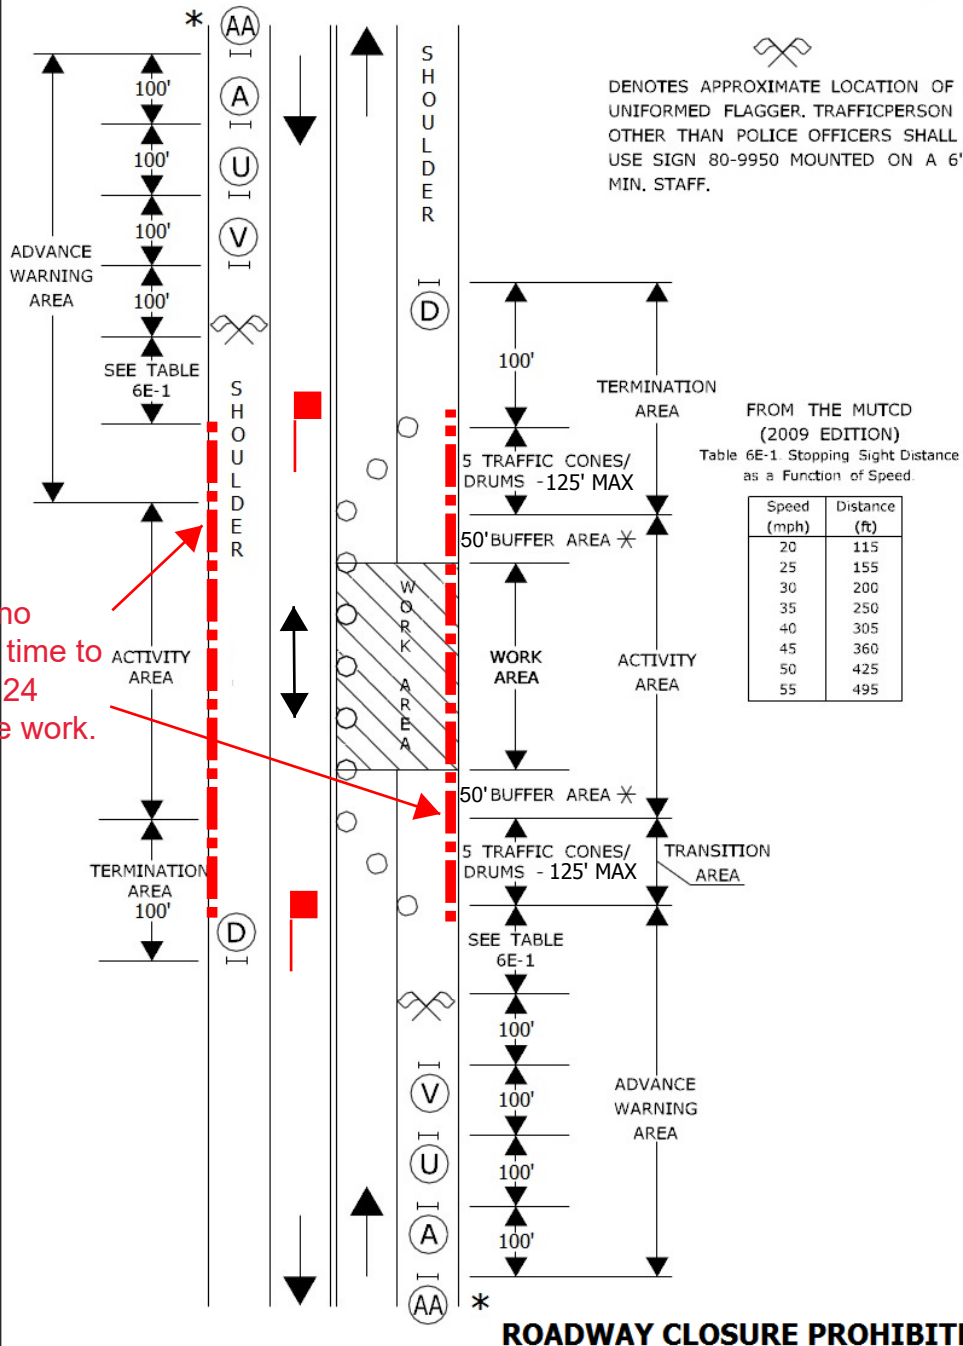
DENOTES APPROXIMATE LOCATION OF UNIFORMED FLAGGER. TRAFFICPERSON OTHER THAN POLICE OFFICERS SHALL USE SIGN 80-9950 MOUNTED ON A 6' MIN. STAFF.

AA
A
U
V
D

*

100'
100'
100'
100'

ADVANCE WARNING AREA

SEE TABLE 6E-1

SHOULDER

SHOULDER

no
time to
24
e work.

ACTIVITY AREA

TERMINATION AREA
100'

D

WORK AREA

100'

TERMINATION AREA

5 TRAFFIC CONES/ DRUMS -125' MAX

50' BUFFER AREA *

WORK AREA

ACTIVITY AREA

50' BUFFER AREA *

5 TRAFFIC CONES/ DRUMS - 125' MAX

TRANSITION AREA

SEE TABLE 6E-1

100'
100'
100'
100'

ADVANCE WARNING AREA

V
U
A
AA
*

FROM THE MUTCD (2009 EDITION)
Table 6E-1. Stopping Sight Distance as a Function of Speed

| Speed (mph) | Distance (ft) |
|---|---|
| 20 | 115 |
| 25 | 155 |
| 30 | 200 |
| 35 | 250 |
| 40 | 305 |
| 45 | 360 |
| 50 | 425 |
| 55 | 495 |

ROADWAY CLOSURE PROHIBITI